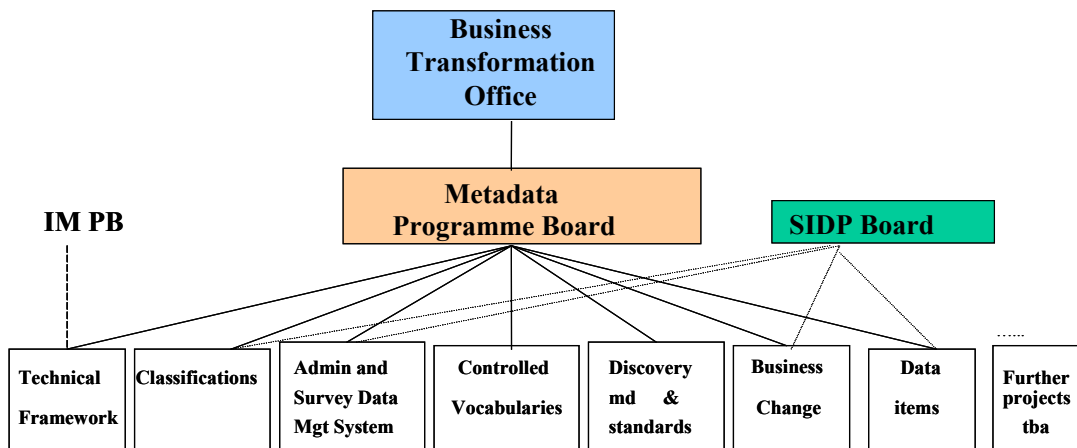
Business Transformation Office

Metadata Programme Board

IM PB

SIDP Board

Technical Framework

Classifications

Admin and Survey Data Mgt System

Controlled Vocabularies

Discovery md & standards

Business Change

Data items

……

Further projects tba